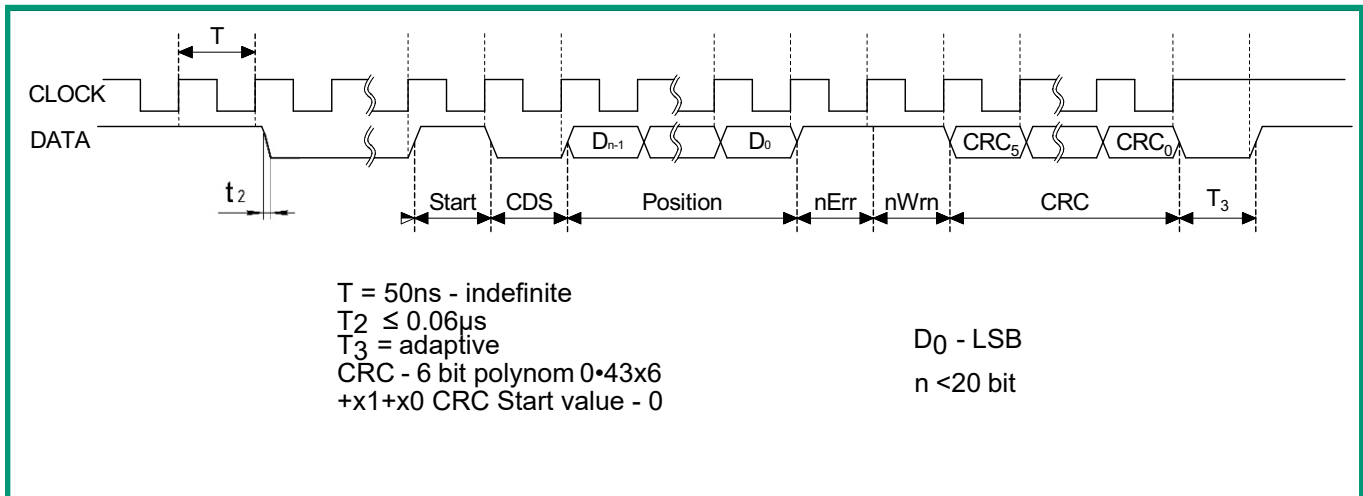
T

CLOCK

DATA

$D_{n-1}$ $D_0$ $CRC_5$ $CRC_0$

$t_2$

Start CDS Position nErr nWrn CRC $T_3$

T = 50ns - indefinite
$T_2 \leq 0.06\mu s$
$T_3$ = adaptive
CRC - 6 bit polynom 0•43x6 +x1+x0 CRC Start value - 0

$D_0$ - LSB
n <20 bit